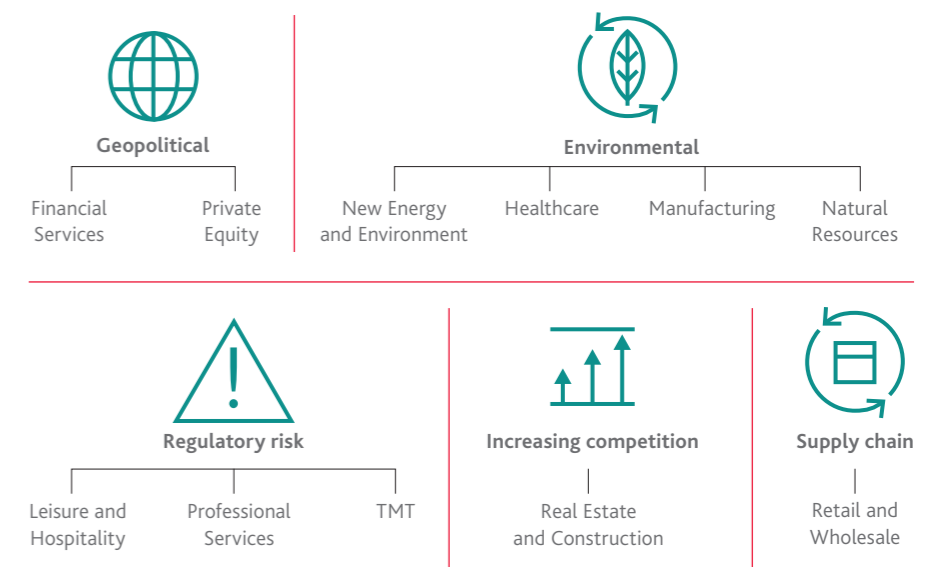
Geopolitical

Financial Services

Private Equity

Environmental

New Energy and Environment

Healthcare

Manufacturing

Natural Resources

Regulatory risk

Leisure and Hospitality

Professional Services

TMT

Increasing competition

Real Estate and Construction

Supply chain

Retail and Wholesale